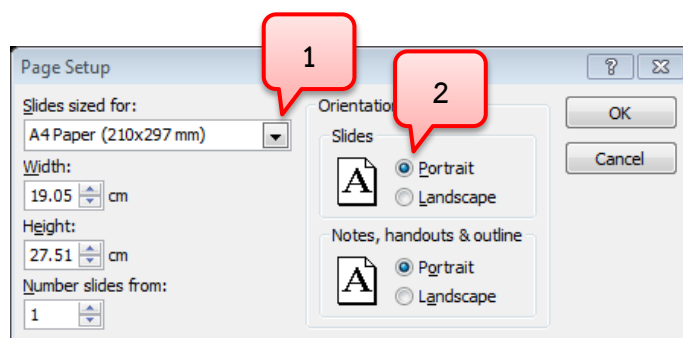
Page Setup

?

1

2

Slides sized for:

A4 Paper (210x297 mm)

Width:

19.05 cm

Height:

27.51 cm

Number slides from:

1

Orientation

Slides

A

Portrait

Landscape

Notes, handouts & outline

A

Portrait

Landscape

OK

Cancel